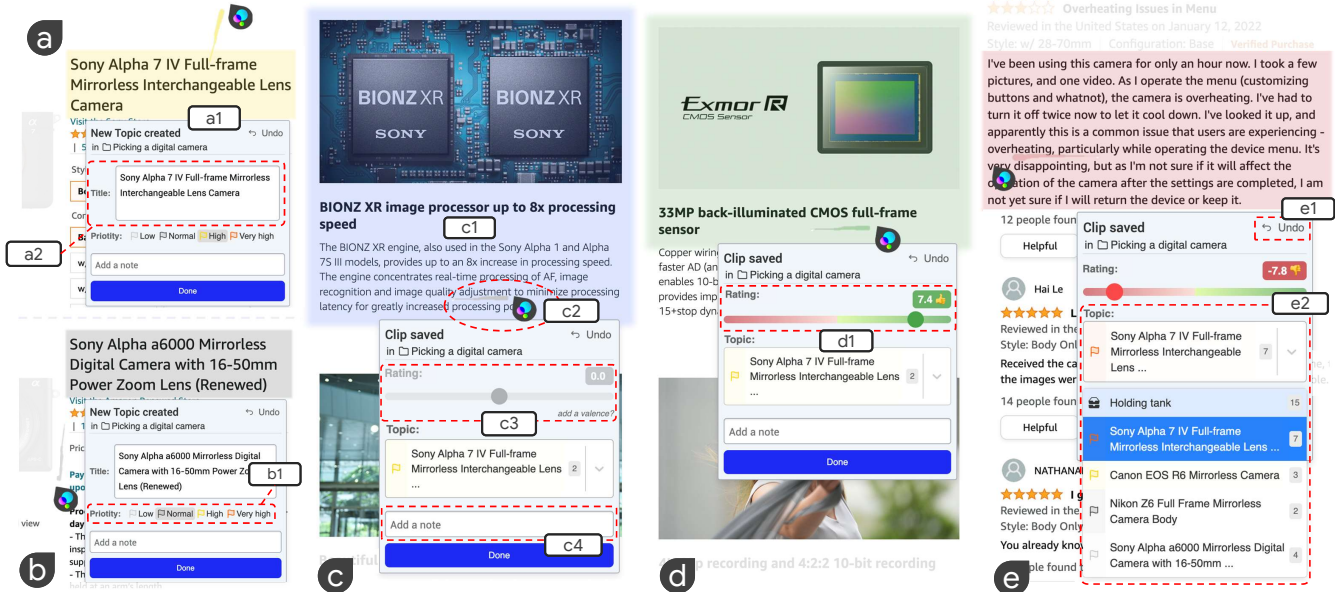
a

Sony Alpha 7 IV Full-frame Mirrorless Interchangeable Lens Camera

a1

New Topic created
Undo
in Picking a digital camera

Title: Sony Alpha 7 IV Full-frame Mirrorless Interchangeable Lens Camera

a2

Priotity: Low Normal High Very high

Add a note

Done

Sony Alpha a6000 Mirrorless Digital Camera with 16-50mm Power Zoom Lens (Renewed)

New Topic created
Undo
in Picking a digital camera

Title: Sony Alpha a6000 Mirrorless Digital Camera with 16-50mm Power Zoom Lens (Renewed)

b1

Priotity: Low Normal High Very high

Add a note

Done

b

BIONZ XR SONY BIONZ XR SONY

BIONZ XR image processor up to 8x processing speed

c1

The BIONZ XR engine, also used in the Sony Alpha 1 and Alpha 7S III models, provides up to an 8x increase in processing speed. The engine concentrates real-time processing of AF, image recognition and image quality adjustment to minimize processing latency for greatly increased processing po

c2

Clip saved
Undo
in Picking a digital camera

Rating: 0.0

add a valence?

c3

Topic:
Sony Alpha 7 IV Full-frame Mirrorless Interchangeable Lens ... 2

Add a note

c4

Done

c

Exmor R CMOS Sensor

33MP back-illuminated CMOS full-frame sensor

Copper wirin faster AD (an enables 10-b provides imp 15+stop dyn

Clip saved
Undo
in Picking a digital camera

Rating: 7.4

d1

Topic:
Sony Alpha 7 IV Full-frame Mirrorless Interchangeable Lens ... 2

Add a note

Done

d

p recording and 4:2:2 10-bit recording

Overheating Issues in Menu
Reviewed in the United States on January 12, 2022
Style: w/ 28-70mm | Configuration: Base | Verified Purchase

I've been using this camera for only an hour now. I took a few pictures, and one video. As I operate the menu (customizing buttons and whatnot), the camera is overheating. I've had to turn it off twice now to let it cool down. I've looked it up, and apparently this is a common issue that users are experiencing - overheating, particularly while operating the device menu. It's very disappointing, but as I'm not sure if it will affect the o ation of the camera after the settings are completed, I am not yet sure if I will return the device or keep it.

12 people found

Helpful

Clip saved
e1
Undo
in Picking a digital camera

Rating: -7.8

e2

Topic:
Sony Alpha 7 IV Full-frame Mirrorless Interchangeable Lens ... 7

Hai Le
Reviewed in the
Style: Body Onl
Received the ca
the images wer

14 people foun

Helpful

Holding tank 15
Sony Alpha 7 IV Full-frame Mirrorless Interchangeable Lens ... 7
Canon EOS R6 Mirrorless Camera 3
Nikon Z6 Full Frame Mirrorless Camera Body 2
Sony Alpha a6000 Mirrorless Digital Camera with 16-50mm ... 4

NATHANA
Reviewed in the
Style: Body Only
You already kno
ple found

e